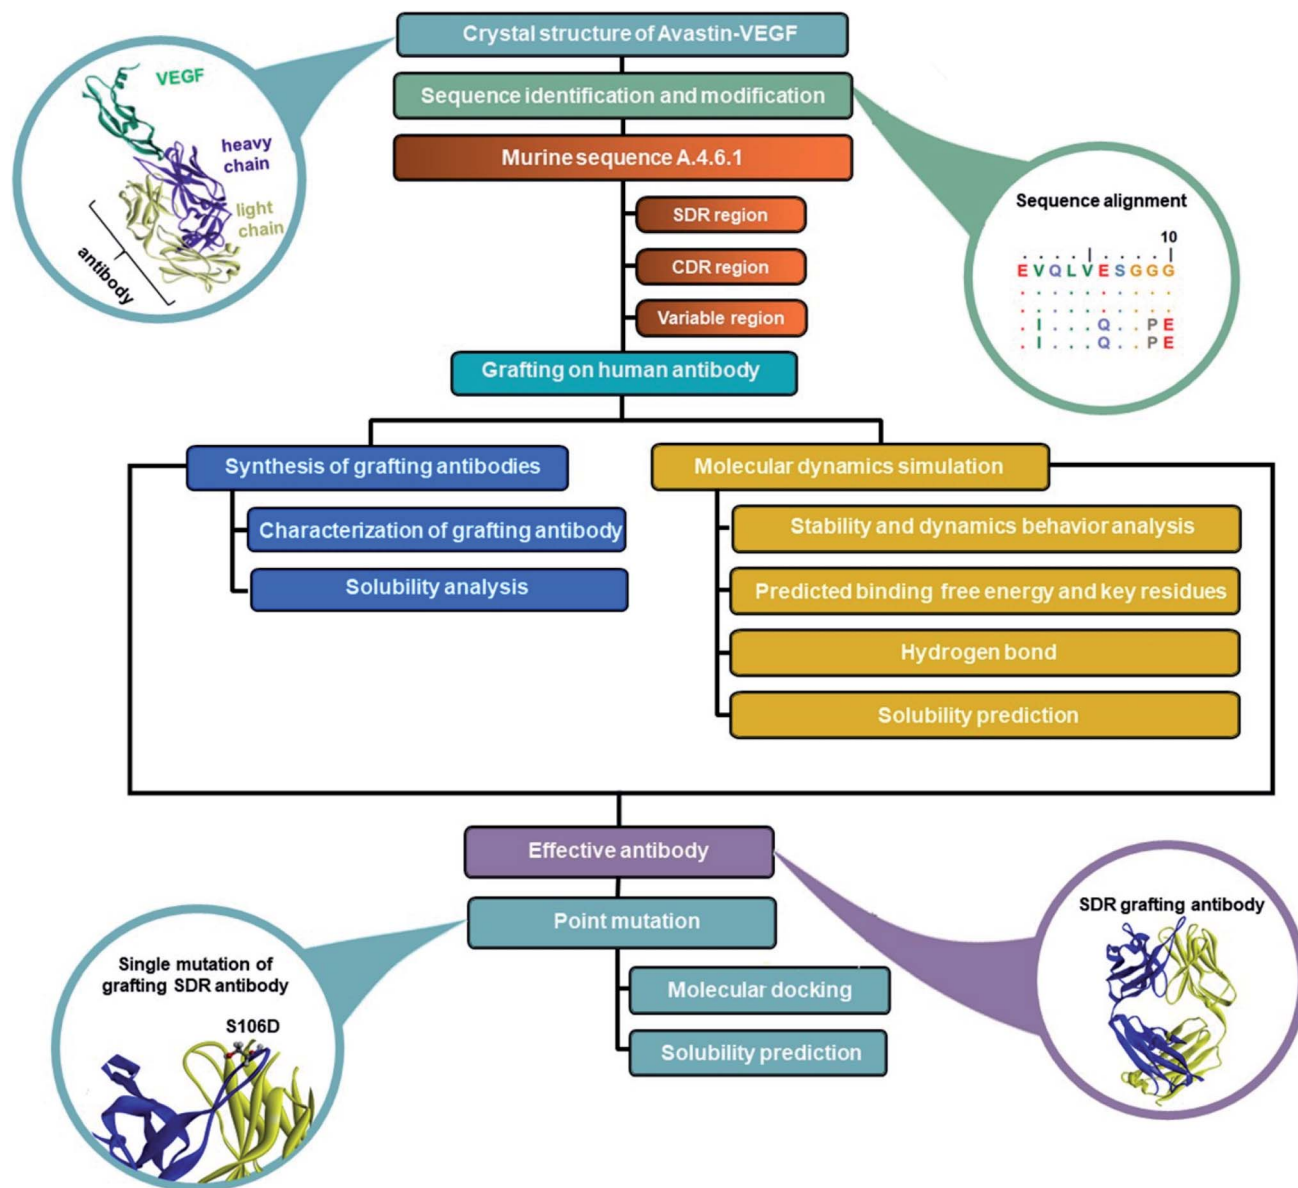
Crystal structure of Avastin-VEGF

VEGF
heavy chain
light chain
antibody

Sequence identification and modification

Murine sequence A.4.6.1

SDR region
CDR region
Variable region

Sequence alignment
10
EVQLVESGGG
.I...Q..PE
.I...Q..PE

Grafting on human antibody

Synthesis of grafting antibodies
Characterization of grafting antibody
Solubility analysis

Molecular dynamics simulation
Stability and dynamics behavior analysis
Predicted binding free energy and key residues
Hydrogen bond
Solubility prediction

Effective antibody

Point mutation
Molecular docking
Solubility prediction

SDR grafting antibody

Single mutation of grafting SDR antibody
S106D